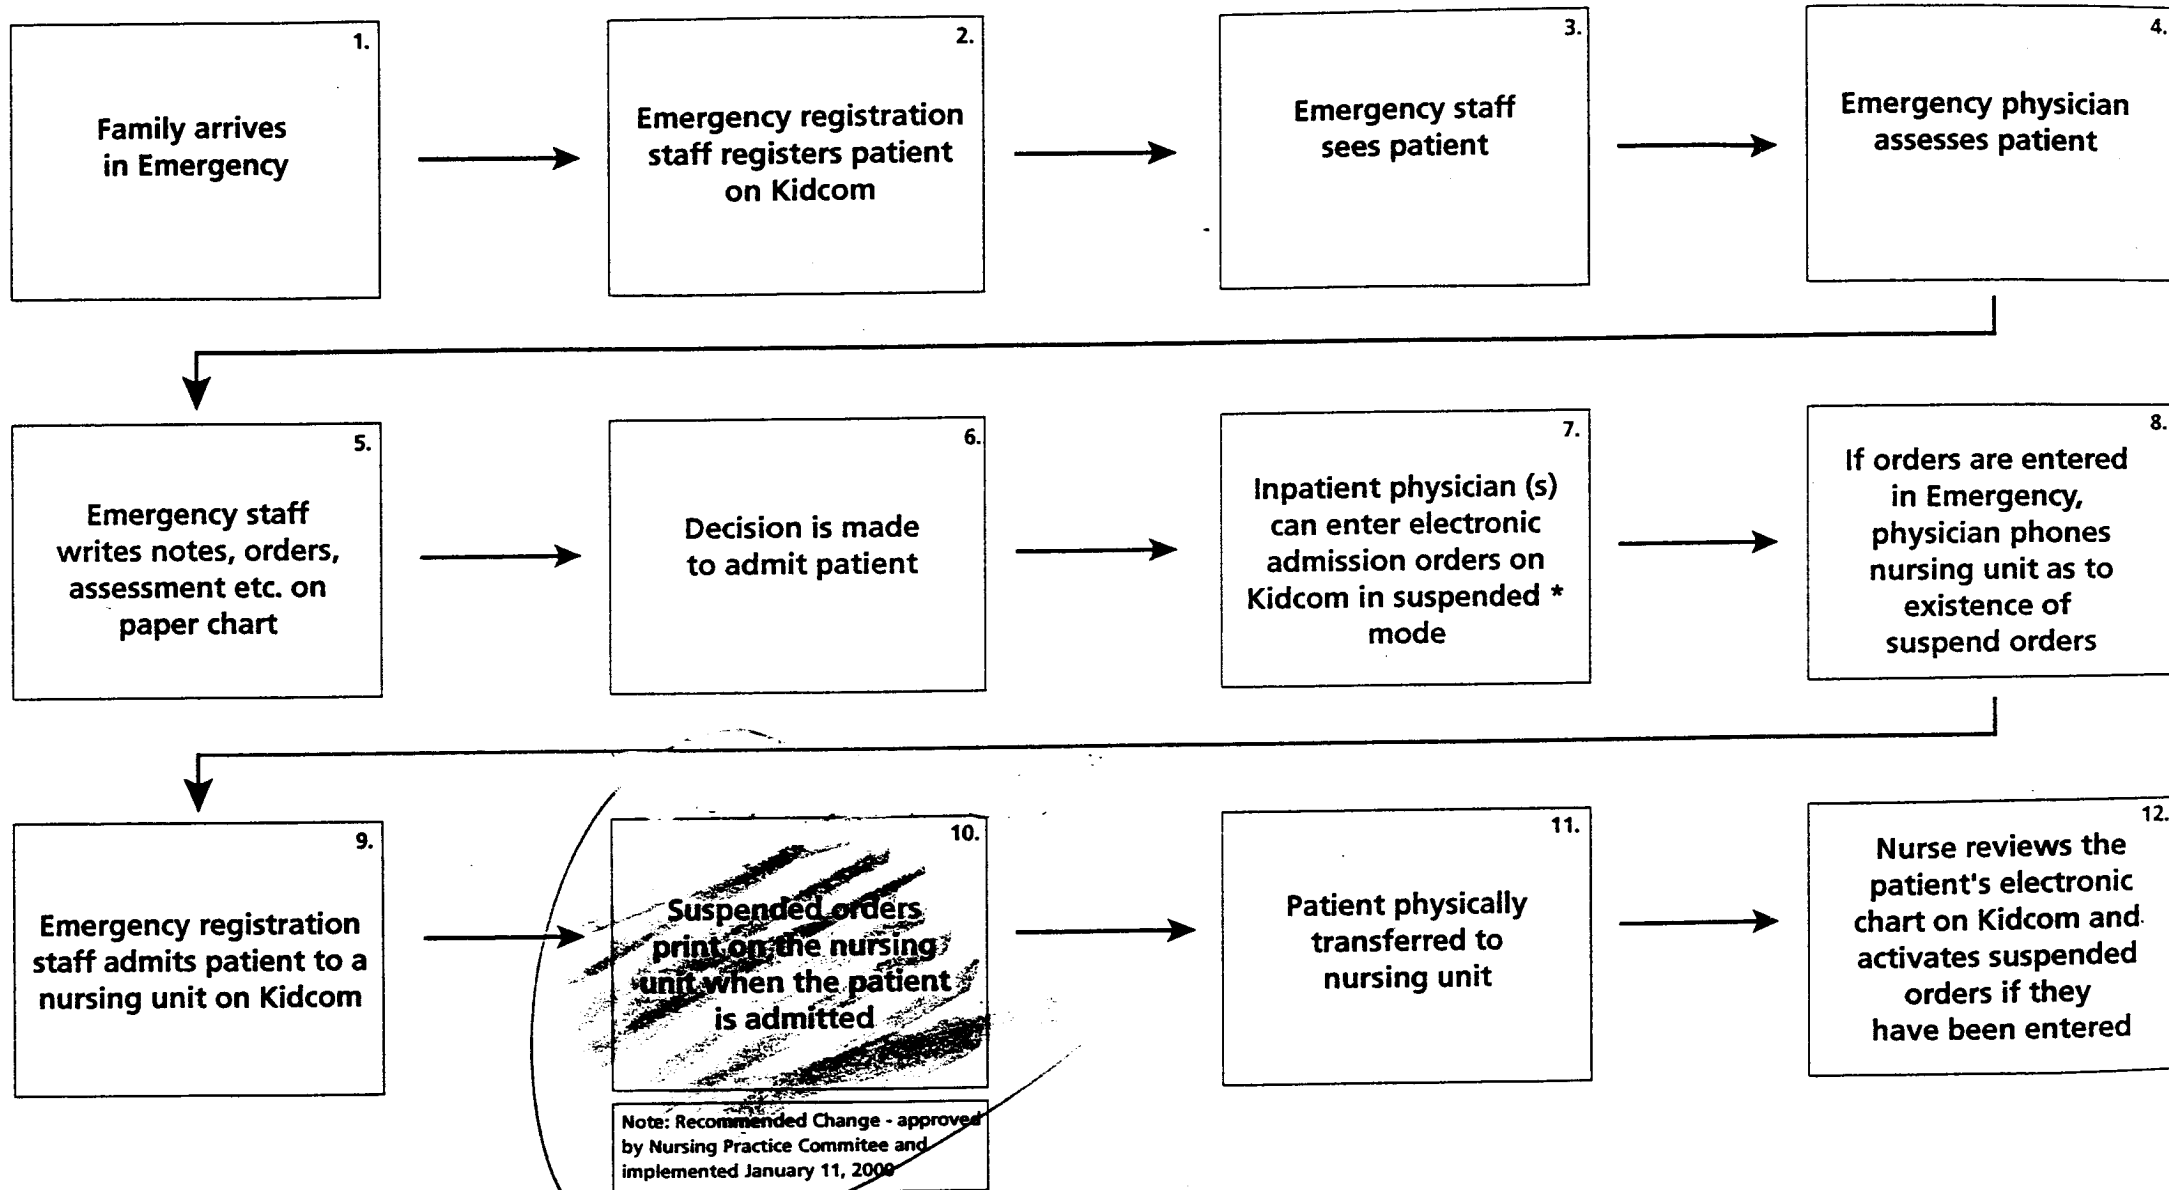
1.
Family arrives in Emergency

2.
Emergency registration staff registers patient on Kidcom

3.
Emergency staff sees patient

4.
Emergency physician assesses patient

5.
Emergency staff writes notes, orders, assessment etc. on paper chart

6.
Decision is made to admit patient

7.
Inpatient physician (s) can enter electronic admission orders on Kidcom in suspended * mode

8.
If orders are entered in Emergency, physician phones nursing unit as to existence of suspend orders

9.
Emergency registration staff admits patient to a nursing unit on Kidcom

10.
Suspended orders print on the nursing unit when the patient is admitted

Note: Recommended Change - approved by Nursing Practice Commitee and implemented January 11, 2000

11.
Patient physically transferred to nursing unit

12.
Nurse reviews the patient's electronic chart on Kidcom and activates suspended orders if they have been entered